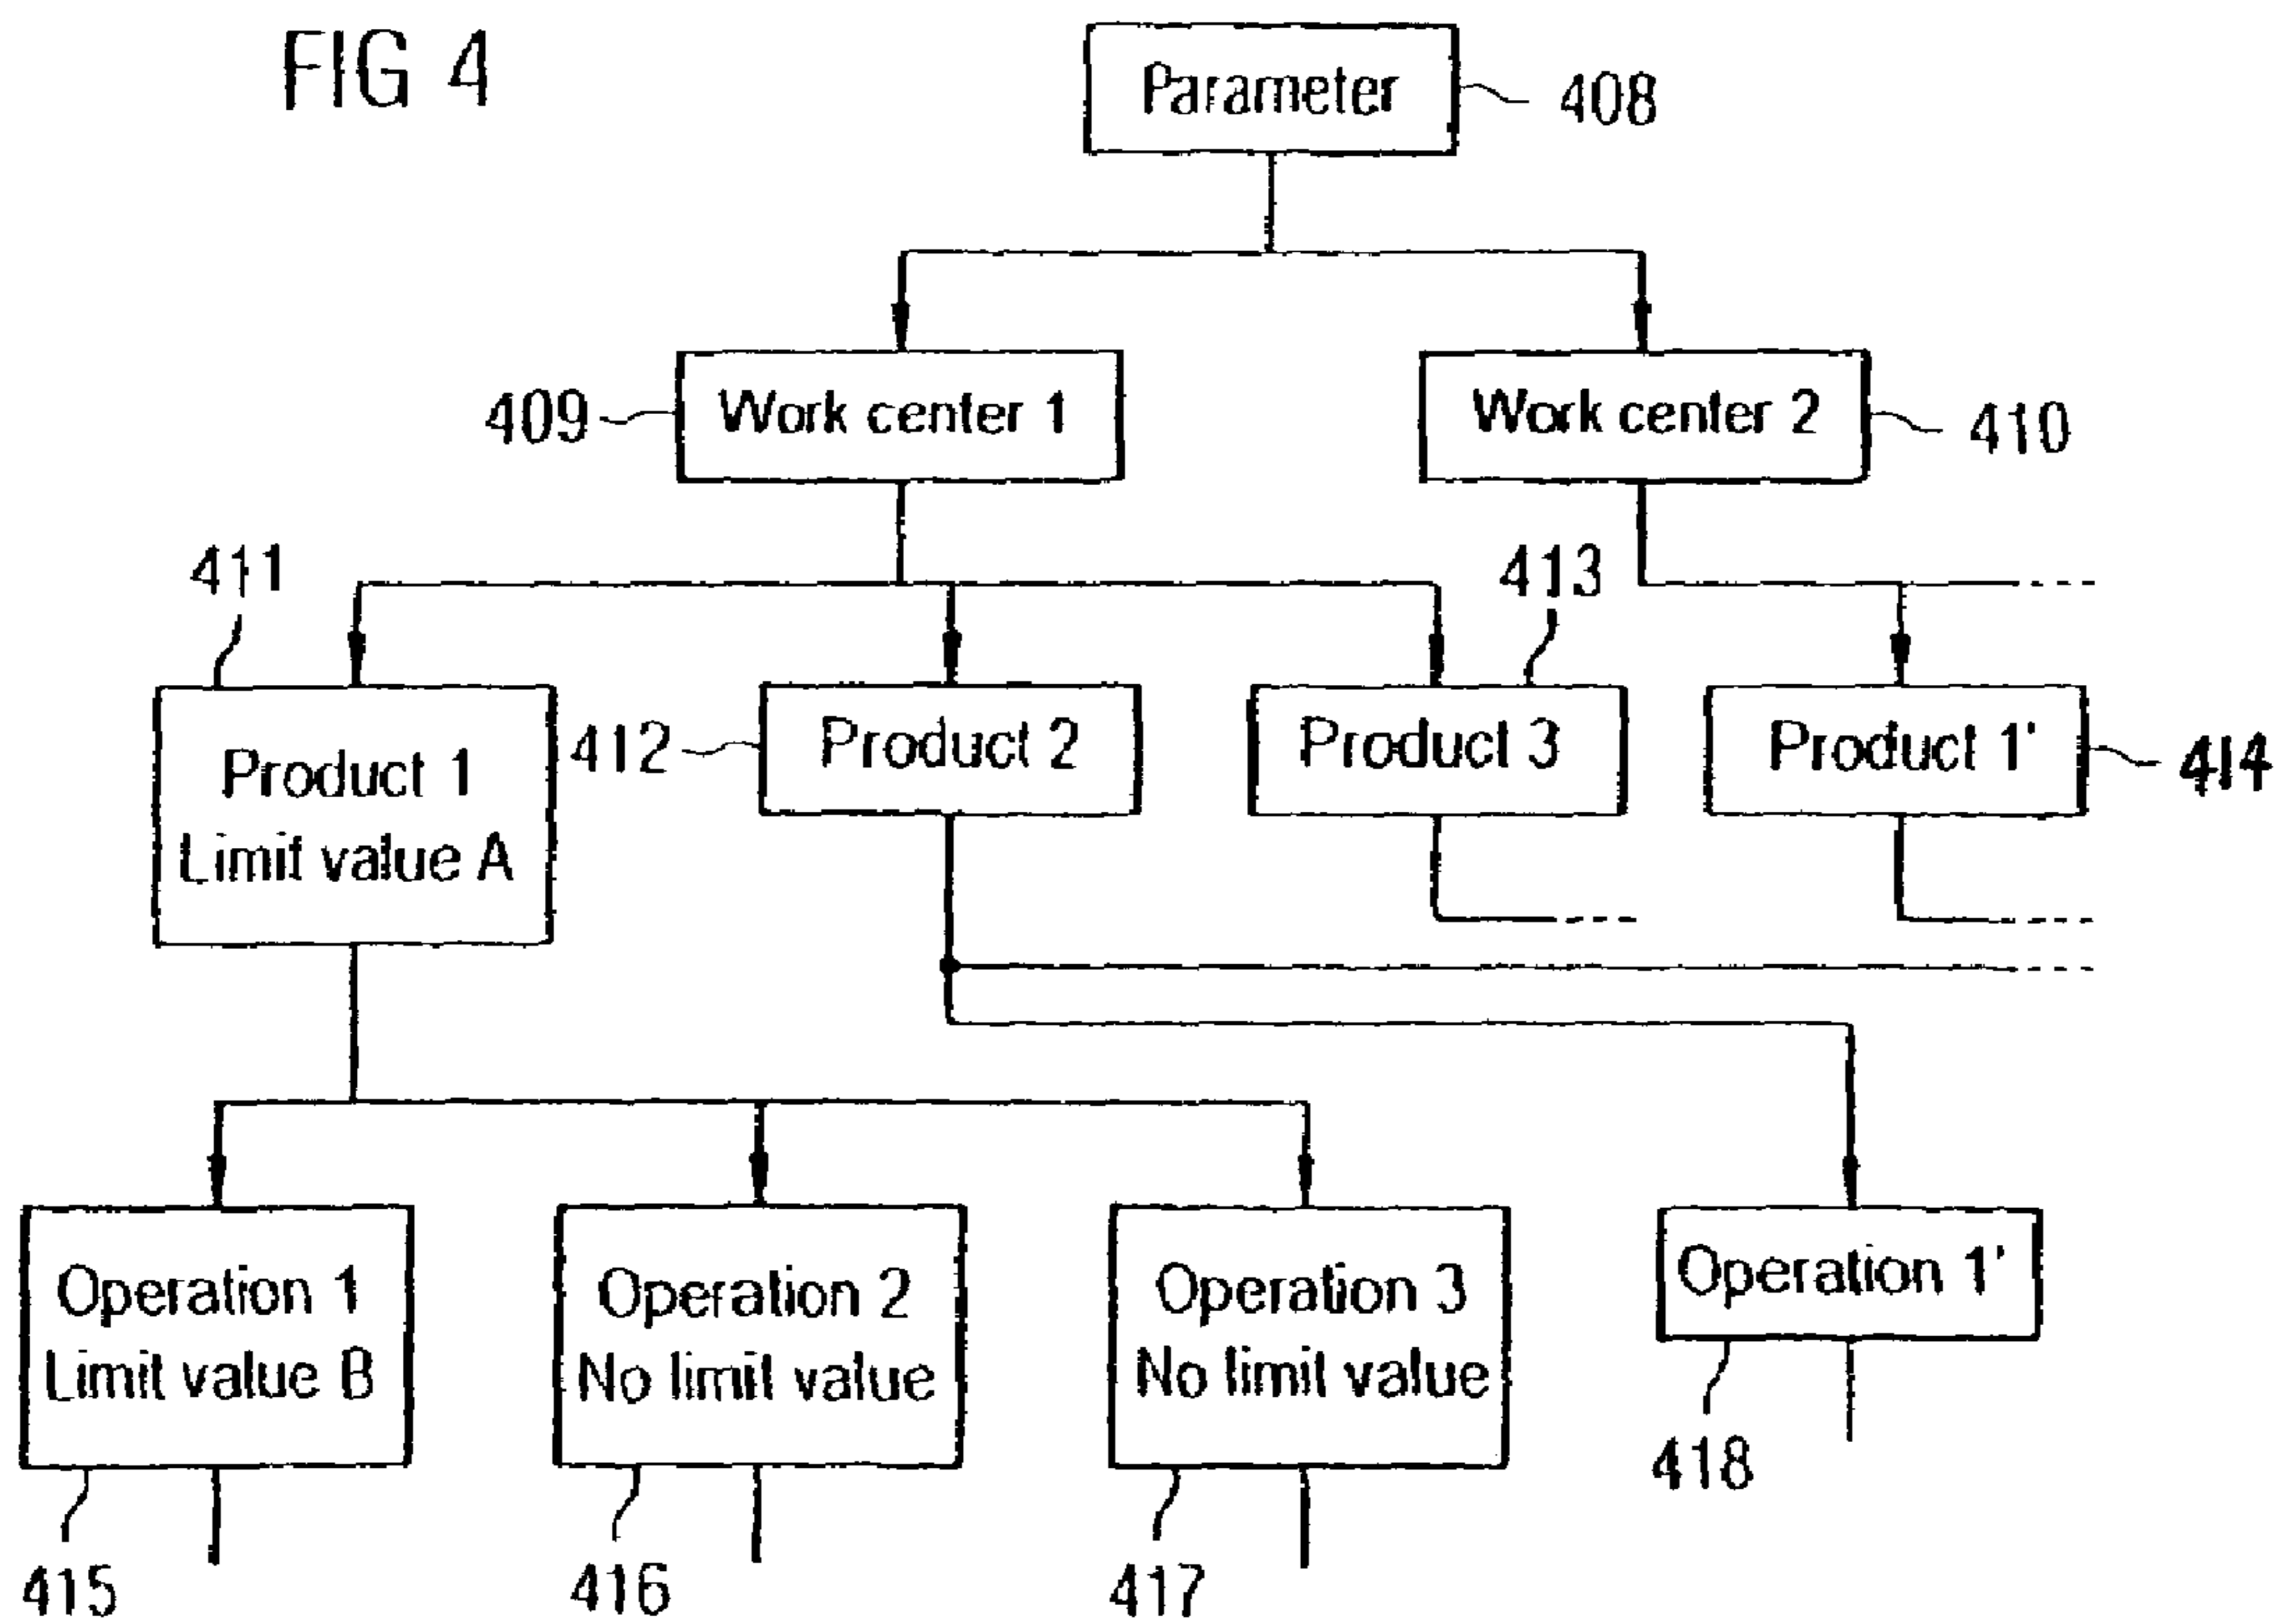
FIG 4

Parameter 408

409 Work center 1

Work center 2 410

411

413

Product 1
Limit value A

412 Product 2

Product 3

Product 1' 414

Operation 1
Limit value B

Operation 2
No limit value

Operation 3
No limit value

Operation 1'

418

415

416

417